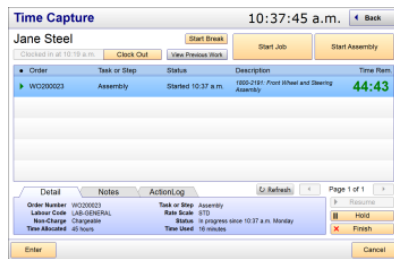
Time Capture

10:37:45 a.m.

Back

Jane Steel

Clocked in at 10:19 a.m.

Clock Out

Start Break

View Previous Work

Start Job

Start Assembly

| ▪ | Order | Task or Step | Status | Description | Time Rem. |
|---|---|---|---|---|---|
| ▶ | WO200023 | Assembly | Started 10:37 a.m. | 1800-2191: Front Wheel and Steering Assembly | 44:43 |

Detail

Notes

ActionLog

Refresh

Page 1 of 1

Order Number WO200023
Labour Code LAB-GENERAL
Non-Charge Chargeable
Time Allocated 45 hours

Task or Step Assembly
Rate Scale STD
Status In progress since 10:37 a.m. Monday
Time Used 16 minutes

Resume

Hold

Finish

Enter

Cancel